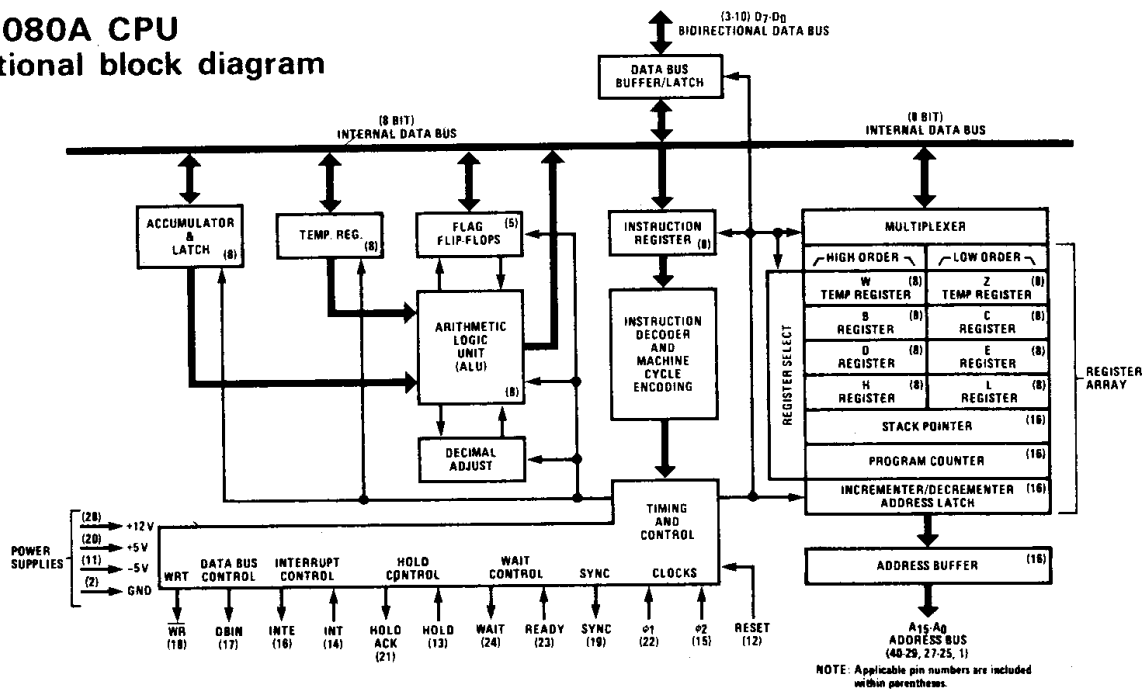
080A CPU
tional block diagram

(3-10) $D_7$-$D_0$
BIDIRECTIONAL DATA BUS

DATA BUS BUFFER/LATCH

(8 BIT) INTERNAL DATA BUS

(8 BIT) INTERNAL DATA BUS

ACCUMULATOR & LATCH (8)

TEMP. REG. (8)

FLAG FLIP-FLOPS (5)

INSTRUCTION REGISTER (8)

MULTIPLEXER

HIGH ORDER

LOW ORDER

W (8) TEMP REGISTER

Z (8) TEMP REGISTER

B (8) REGISTER

C (8) REGISTER

D (8) REGISTER

E (8) REGISTER

H (8) REGISTER

L (8) REGISTER

REGISTER SELECT

REGISTER ARRAY

STACK POINTER (16)

PROGRAM COUNTER (16)

INCREMENTER/DECREMENTER ADDRESS LATCH (16)

ARITHMETIC LOGIC UNIT (ALU) (8)

INSTRUCTION DECODER AND MACHINE CYCLE ENCODING

DECIMAL ADJUST

TIMING AND CONTROL

POWER SUPPLIES
(28) +12V
(20) +5V
(11) -5V
(2) GND

WRT
DATA BUS CONTROL
INTERRUPT CONTROL
HOLD CONTROL
WAIT CONTROL
SYNC
CLOCKS

$\overline{WR}$ (18)
DBIN (17)
INTE (16)
INT (14)
HOLD ACK (21)
HOLD (13)
WAIT (24)
READY (23)
SYNC (19)
$\phi1$ (22)
$\phi2$ (15)
RESET (12)

ADDRESS BUFFER (16)

$A_{15}$-$A_0$
ADDRESS BUS
(40-29, 27-25, 1)

NOTE: Applicable pin numbers are included within parentheses.